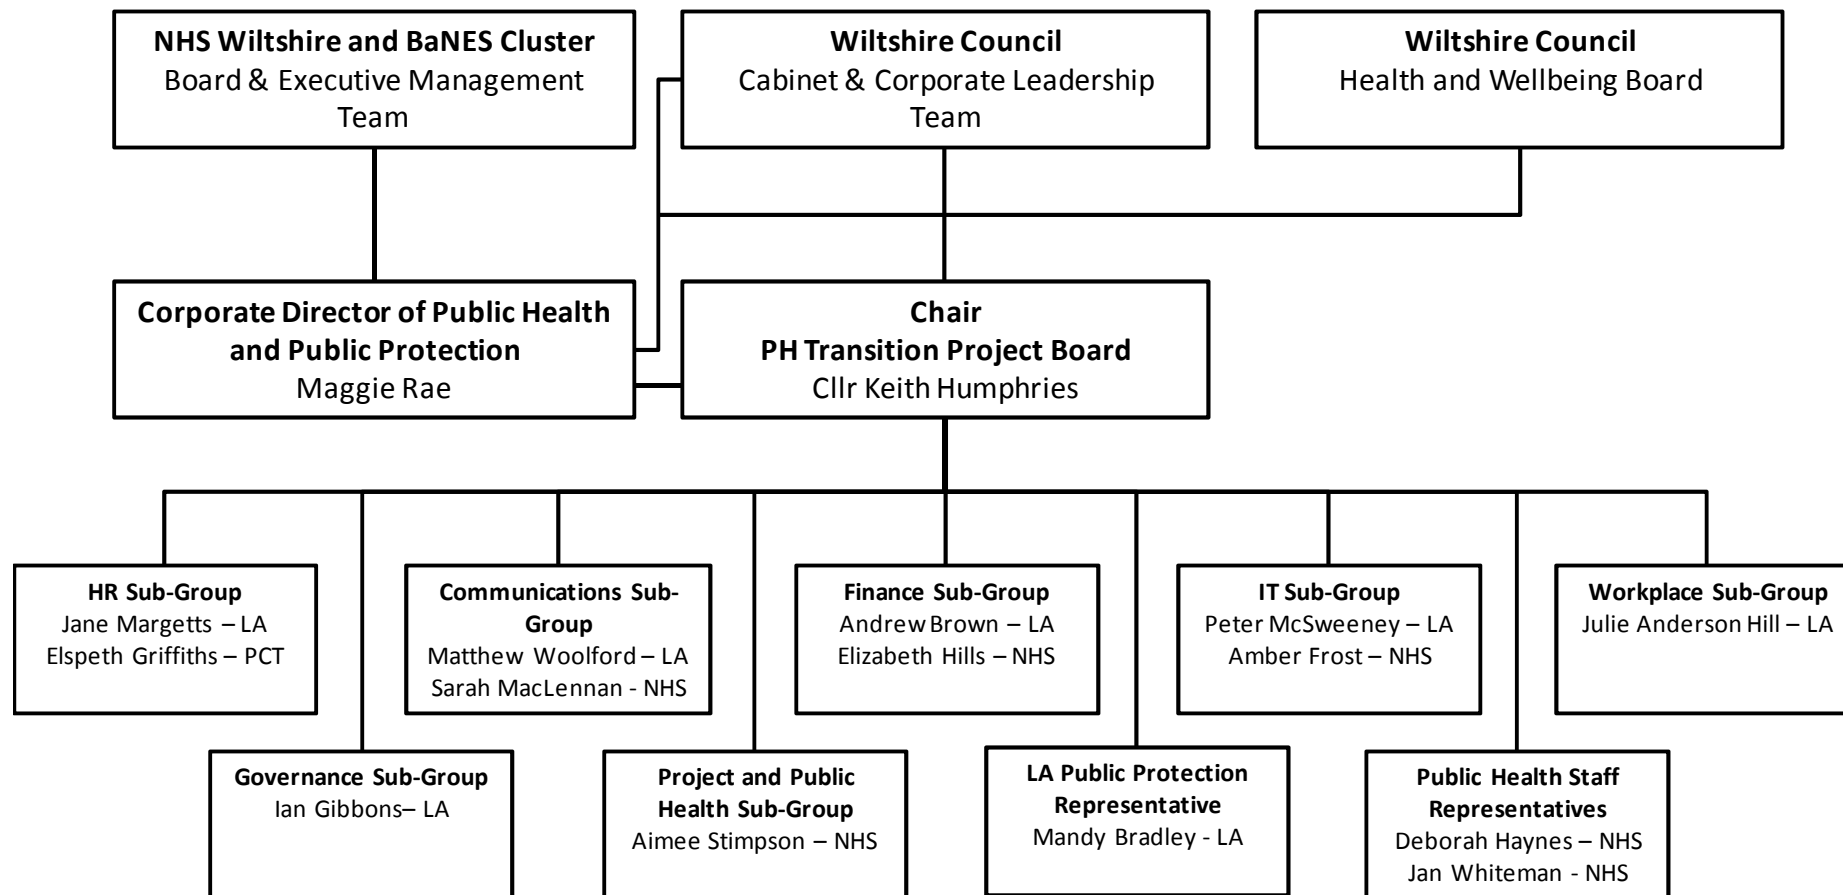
**NHS Wiltshire and BaNES Cluster**
Board & Executive Management Team

**Wiltshire Council**
Cabinet & Corporate Leadership Team

**Wiltshire Council**
Health and Wellbeing Board

**Corporate Director of Public Health and Public Protection**
Maggie Rae

**Chair**
**PH Transition Project Board**
Cllr Keith Humphries

**HR Sub-Group**
Jane Margetts – LA
Elspeth Griffiths – PCT

**Communications Sub-Group**
Matthew Woolford – LA
Sarah MacLennan - NHS

**Finance Sub-Group**
Andrew Brown – LA
Elizabeth Hills – NHS

**IT Sub-Group**
Peter McSweeney – LA
Amber Frost – NHS

**Workplace Sub-Group**
Julie Anderson Hill – LA

**Governance Sub-Group**
Ian Gibbons– LA

**Project and Public Health Sub-Group**
Aimee Stimpson – NHS

**LA Public Protection Representative**
Mandy Bradley - LA

**Public Health Staff Representatives**
Deborah Haynes – NHS
Jan Whiteman - NHS